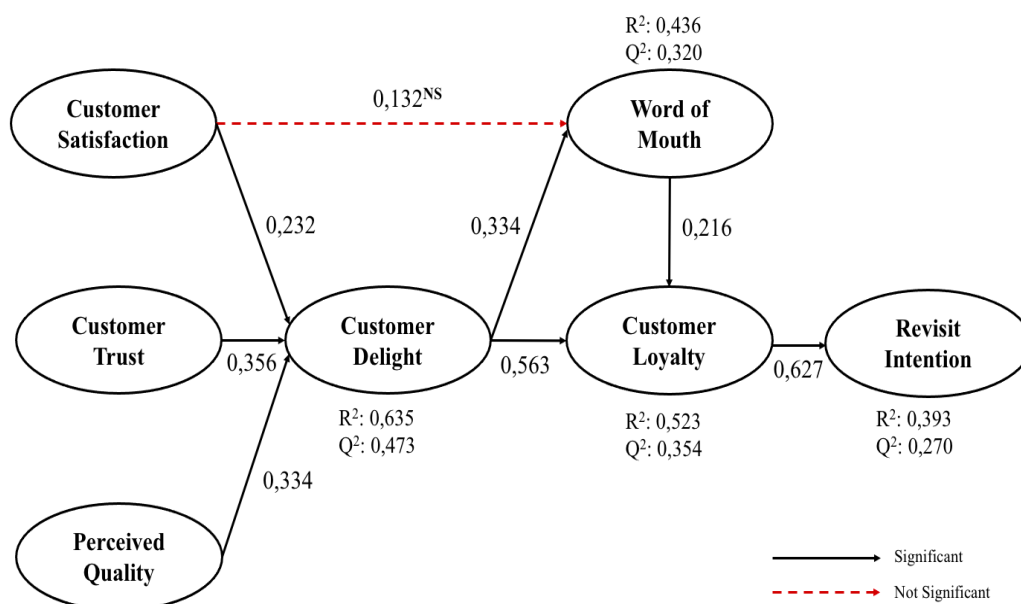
$R^2$: 0,436
$Q^2$: 0,320

Customer Satisfaction

$0{,}132^{NS}$

Word of Mouth

0,232

0,334

0,216

Customer Trust

Customer Delight

Customer Loyalty

Revisit Intention

0,356

0,563

0,627

$R^2$: 0,635
$Q^2$: 0,473

$R^2$: 0,523
$Q^2$: 0,354

$R^2$: 0,393
$Q^2$: 0,270

0,334

Perceived Quality

Significant

Not Significant